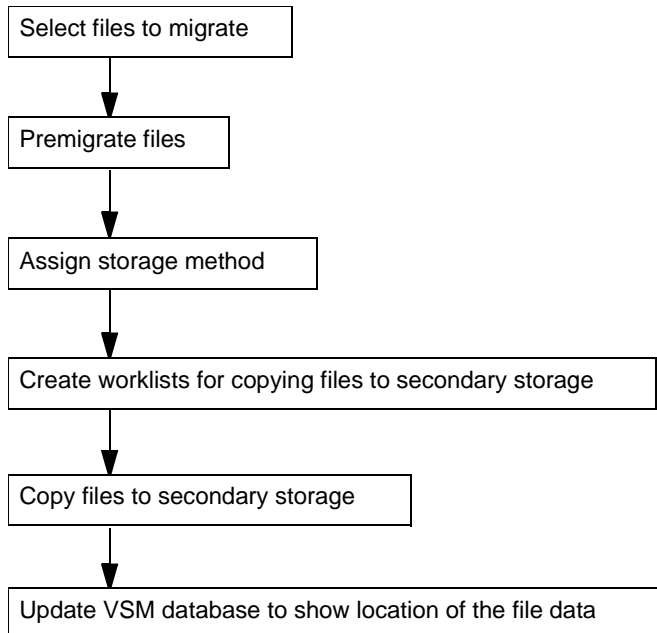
Select files to migrate

Premigrate files

Assign storage method

Create worklists for copying files to secondary storage

Copy files to secondary storage

Update VSM database to show location of the file data